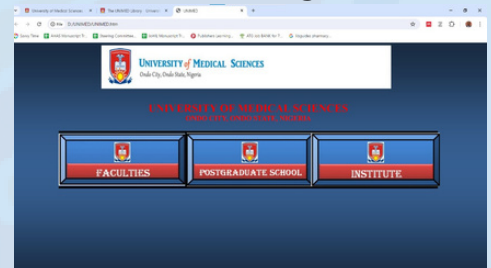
University of Medical Sciences | The UNIMED Library - Univers | UNIMED | +

D:/UNIMED/UNIMED.htm

Sony Time | AIMS Manuscript | Steering Committee | UMS Manuscript | Publishers Learning | RTS Ali BANK to | Vagudke sharmacy

UNIVERSITY of MEDICAL SCIENCES
Ondo City, Ondo State, Nigeria

UNIVERSITY OF MEDICAL SCIENCES
ONDO CITY, ONDO STATE, NIGERIA

FACULTIES

POSTGRADUATE SCHOOL

INSTITUTE